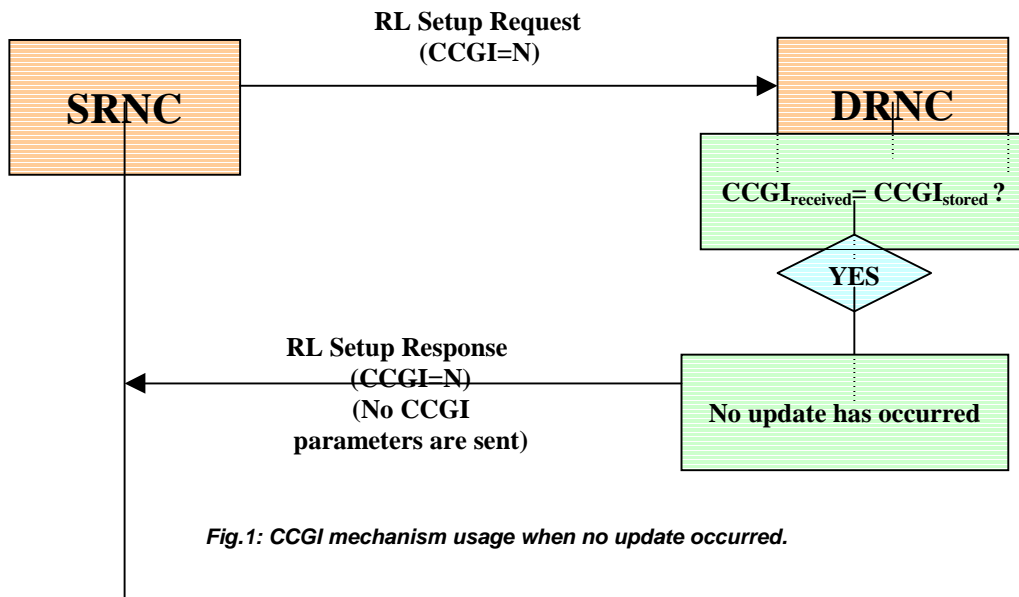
RL Setup Request
(CCGI=N)

SRNC

DRNC

$CCGI_{received} = CCGI_{stored}$ ?

YES

RL Setup Response
(CCGI=N)
(No CCGI parameters are sent)

No update has occurred

Fig.1: CCGI mechanism usage when no update occurred.